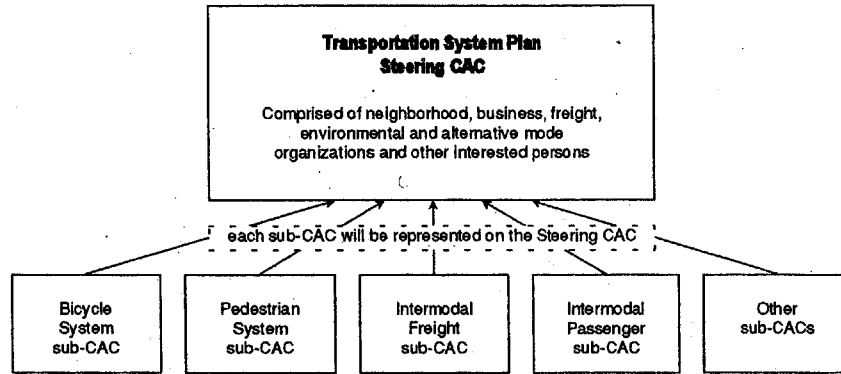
Transportation System Plan
Steering CAC

Comprised of neighborhood, business, freight, environmental and alternative mode organizations and other interested persons

each sub-CAC will be represented on the Steering CAC

Bicycle System sub-CAC

Pedestrian System sub-CAC

Intermodal Freight sub-CAC

Intermodal Passenger sub-CAC

Other sub-CACs